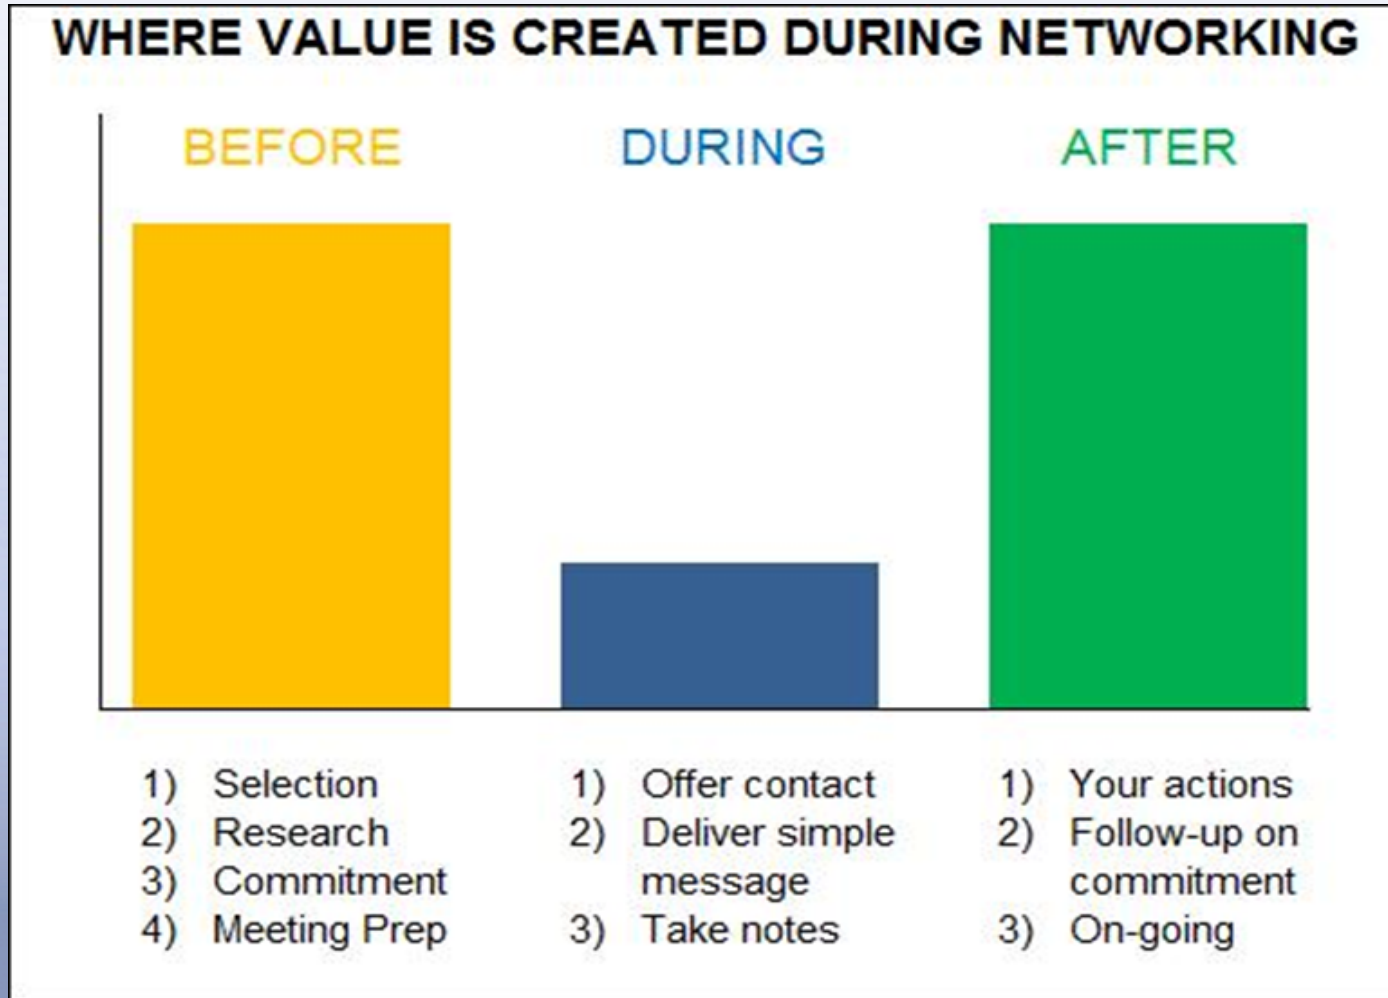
WHERE VALUE IS CREATED DURING NETWORKING

BEFORE

DURING

AFTER

1) Selection
2) Research
3) Commitment
4) Meeting Prep

1) Offer contact
2) Deliver simple message
3) Take notes

1) Your actions
2) Follow-up on commitment
3) On-going